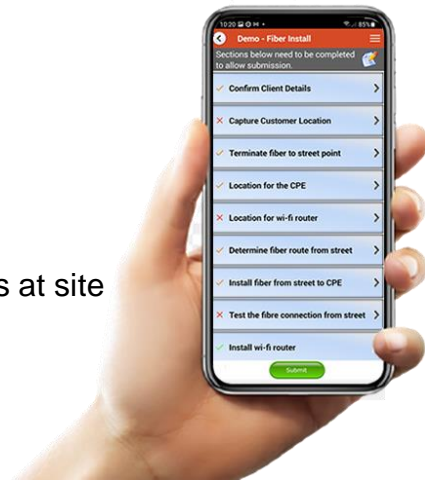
s at site

10:20
85%
Demo - Fiber Install
Sections below need to be completed to allow submission.
✓ Confirm Client Details
✕ Capture Customer Location
✓ Terminate fiber to street point
✓ Location for the CPE
✕ Location for wi-fi router
✓ Determine fiber route from street
✓ Install fiber from street to CPE
✕ Test the fibre connection from street
✓ Install wi-fi router
Submit